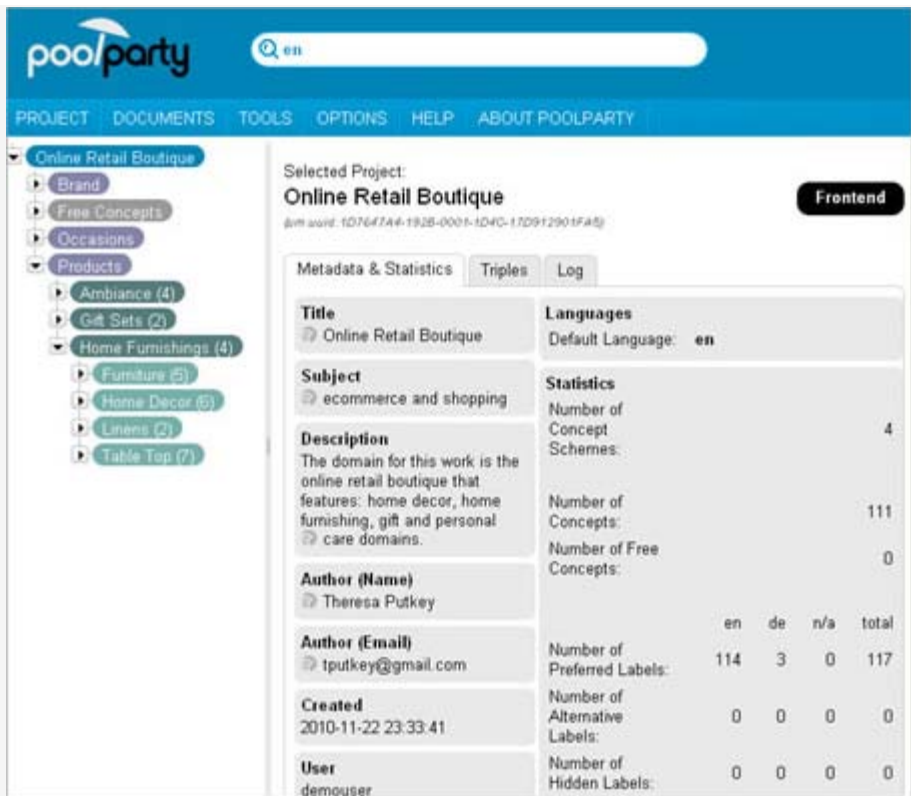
poolparty

en

PROJECT DOCUMENTS TOOLS OPTIONS HELP ABOUT POOLPARTY

Online Retail Boutique
Brand
Free Concepts
Occasions
Products
Ambiance (4)
Gift Sets (2)
Home Furnishings (4)
Furniture (5)
Home Decor (6)
Linens (2)
Table Top (7)

Selected Project:
Online Retail Boutique
(urn:uuid:1D7647A4-1928-0001-1D4C-17D912901FA5)

Frontend

Metadata & Statistics | Triples | Log

Title
Online Retail Boutique

Subject
ecommerce and shopping

Description
The domain for this work is the online retail boutique that features: home decor, home furnishing, gift and personal care domains.

Author (Name)
Theresa Putkey

Author (Email)
tputkey@gmail.com

Created
2010-11-22 23:33:41

User
demouser

Languages
Default Language: en

Statistics
Number of Concept Schemes: 4

Number of Concepts: 111

Number of Free Concepts: 0

| | en | de | n/a | total |
|---|---|---|---|---|
| Number of Preferred Labels: | 114 | 3 | 0 | 117 |
| Number of Alternative Labels: | 0 | 0 | 0 | 0 |
| Number of Hidden Labels: | 0 | 0 | 0 | 0 |